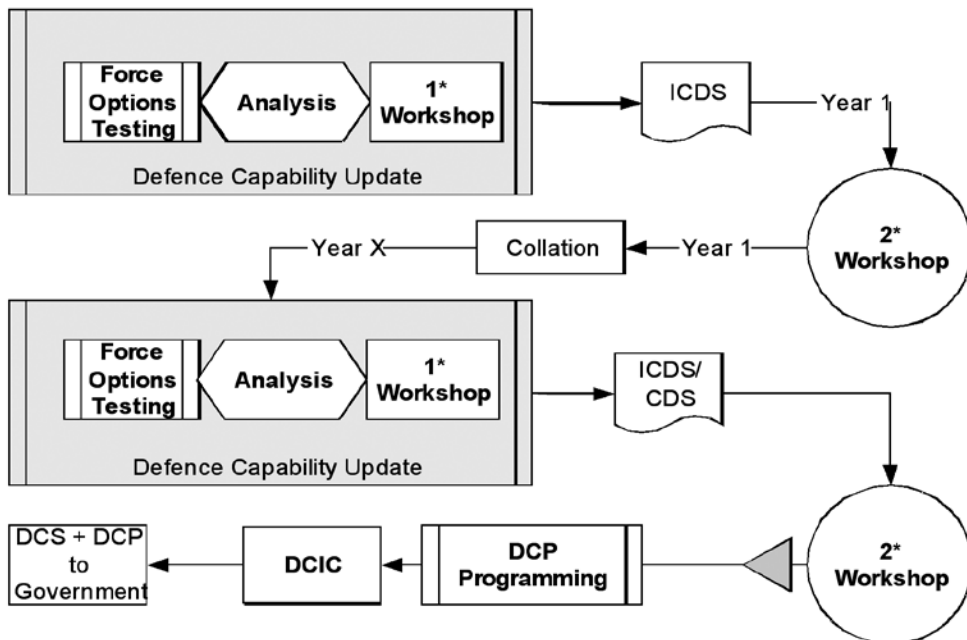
Force Options Testing

Analysis

1* Workshop

Defence Capability Update

ICDS

Year 1

2* Workshop

Year 1

Collation

Year X

Force Options Testing

Analysis

1* Workshop

Defence Capability Update

ICDS/ CDS

2* Workshop

DCP Programming

DCIC

DCS + DCP to Government